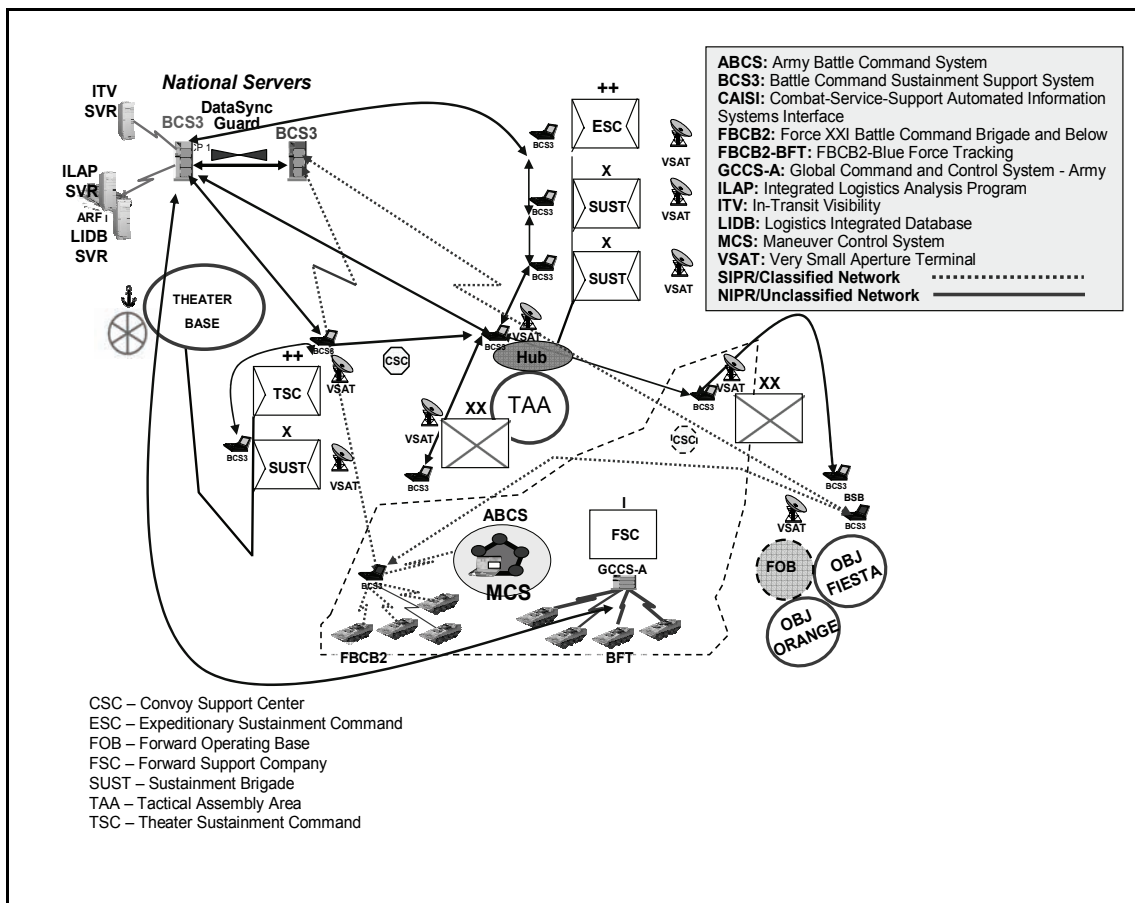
National Servers

ITV SVR

BCS3

DataSync Guard

BCS3

ILAP SVR

ARF

LIDB SVR

THEATER BASE

++
ESC

BCS3

VSAT

X
SUST

BCS3

VSAT

X
SUST

BCS3

VSAT

BCS3

CSC

VSAT

Hub

BCS3

++
TSC

VSAT

X
SUST

BCS3

VSAT

XX

TAA

VSAT

BCS3

CSC

VSAT

XX

BCS3

BCS3

BSB

BCS3

VSAT

FOB

OBJ FIESTA

OBJ ORANGE

ABCS

MCS

I
FSC

GCCS-A

BCS3

FBCB2

BFT

| |
|---|
| **ABCS:** Army Battle Command System |
| **BCS3:** Battle Command Sustainment Support System |
| **CAISI:** Combat-Service-Support Automated Information Systems Interface |
| **FBCB2:** Force XXI Battle Command Brigade and Below |
| **FBCB2-BFT:** FBCB2-Blue Force Tracking |
| **GCCS-A:** Global Command and Control System - Army |
| **ILAP:** Integrated Logistics Analysis Program |
| **ITV:** In-Transit Visibility |
| **LIDB:** Logistics Integrated Database |
| **MCS:** Maneuver Control System |
| **VSAT:** Very Small Aperture Terminal |
| **SIPR/Classified Network** |
| **NIPR/Unclassified Network** |

CSC – Convoy Support Center
ESC – Expeditionary Sustainment Command
FOB – Forward Operating Base
FSC – Forward Support Company
SUST – Sustainment Brigade
TAA – Tactical Assembly Area
TSC – Theater Sustainment Command